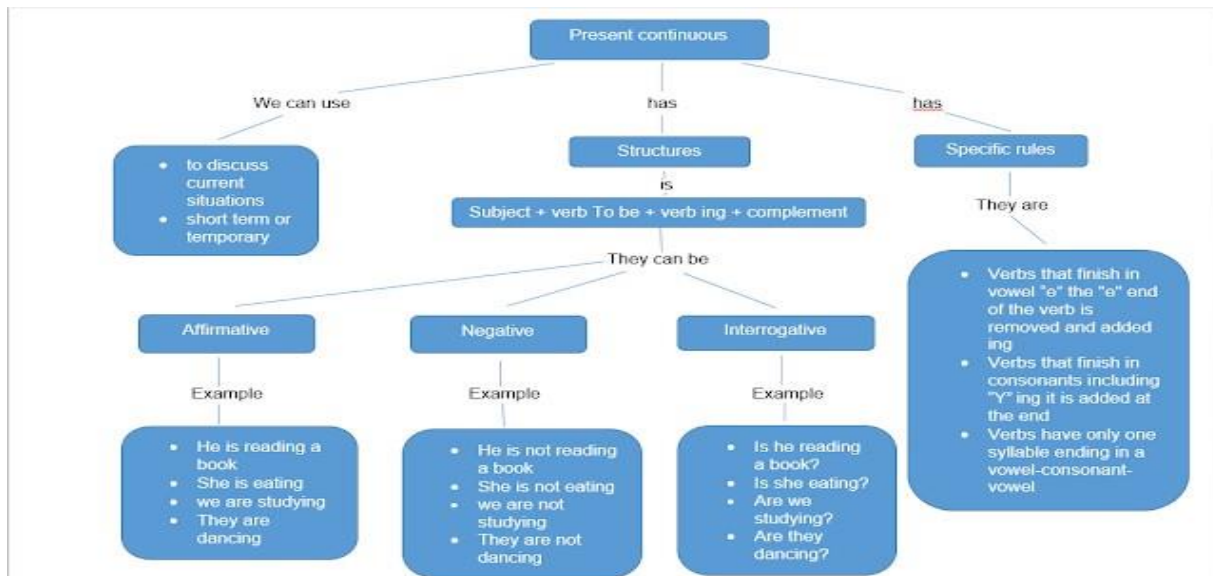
Present continuous

We can use

- to discuss current situations
- short term or temporary

has

Structures

is

Subject + verb To be + verb ing + complement

They can be

Affirmative

Example

- He is reading a book
- She is eating
- we are studying
- They are dancing

Negative

Example

- He is not reading a book
- She is not eating
- we are not studying
- They are not dancing

Interrogative

Example

- Is he reading a book?
- Is she eating?
- Are we studying?
- Are they dancing?

has

Specific rules

They are

- Verbs that finish in vowel "e" the "e" end of the verb is removed and added ing
- Verbs that finish in consonants including "Y" ing it is added at the end
- Verbs have only one syllable ending in a vowel-consonant-vowel